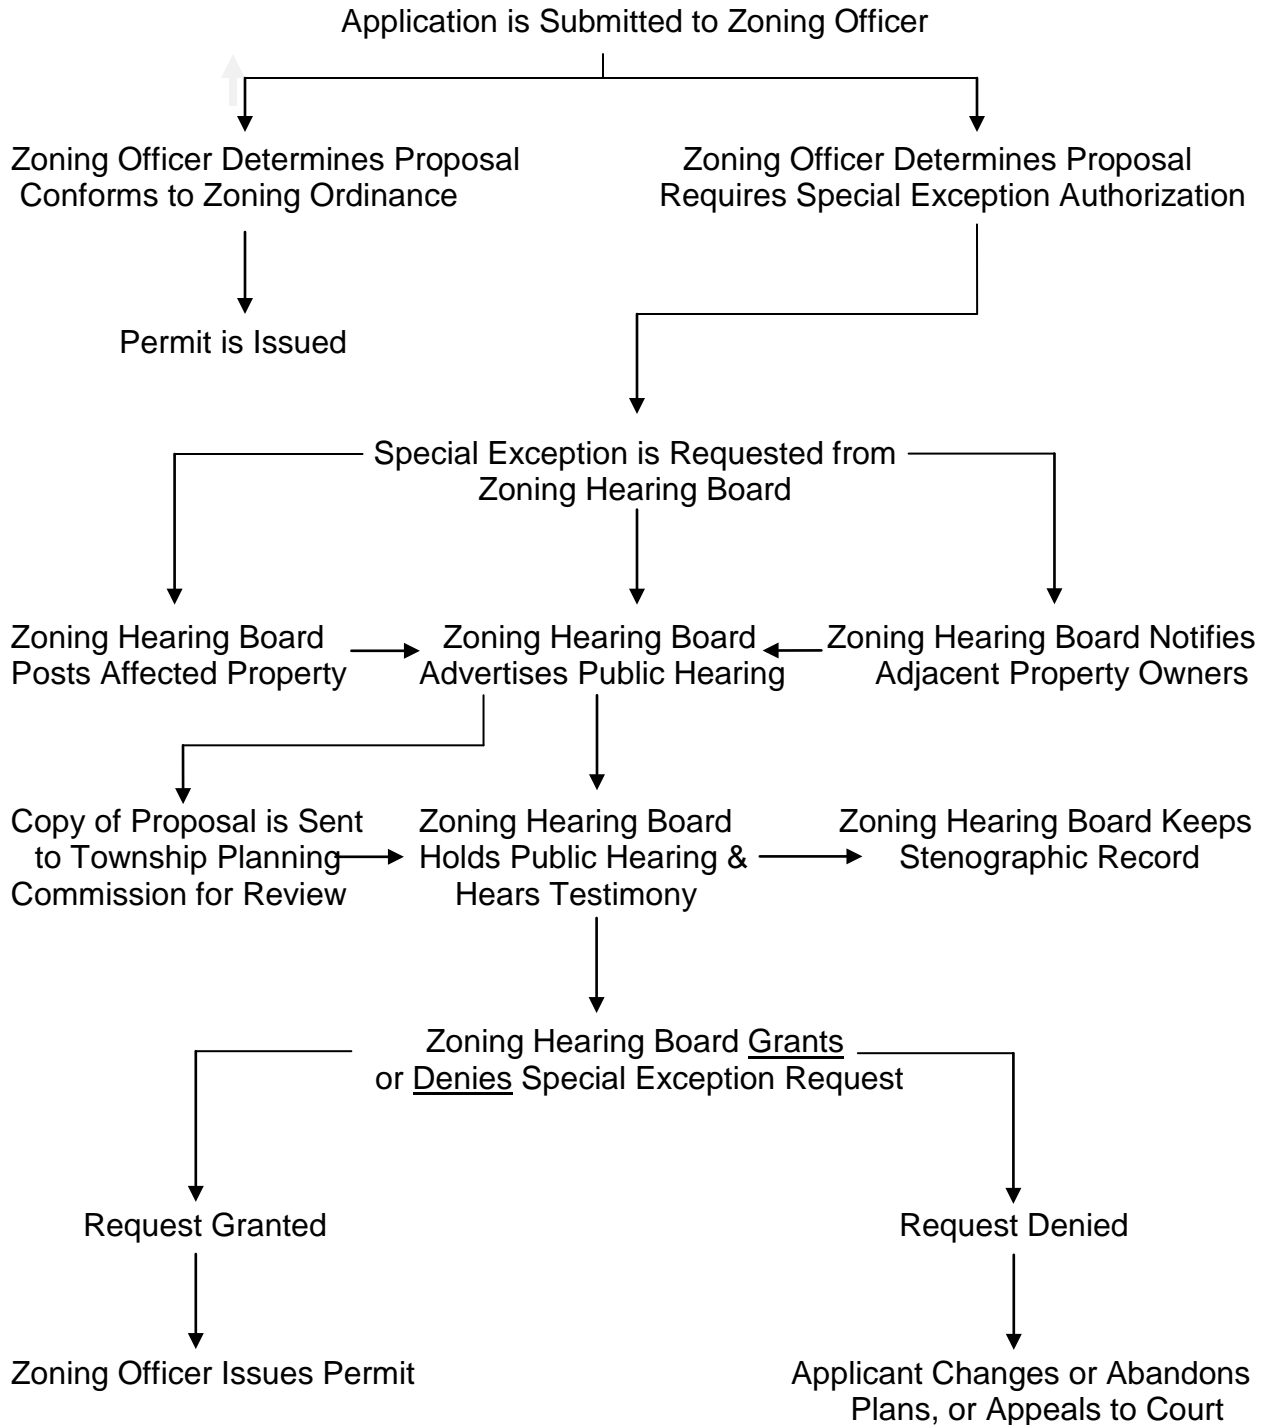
Application is Submitted to Zoning Officer

Zoning Officer Determines Proposal Conforms to Zoning Ordinance

Zoning Officer Determines Proposal Requires Special Exception Authorization

Permit is Issued

Special Exception is Requested from Zoning Hearing Board

Zoning Hearing Board Posts Affected Property

Zoning Hearing Board Advertises Public Hearing

Zoning Hearing Board Notifies Adjacent Property Owners

Copy of Proposal is Sent to Township Planning Commission for Review

Zoning Hearing Board Holds Public Hearing & Hears Testimony

Zoning Hearing Board Keeps Stenographic Record

Zoning Hearing Board Grants or Denies Special Exception Request

Request Granted

Request Denied

Zoning Officer Issues Permit

Applicant Changes or Abandons Plans, or Appeals to Court